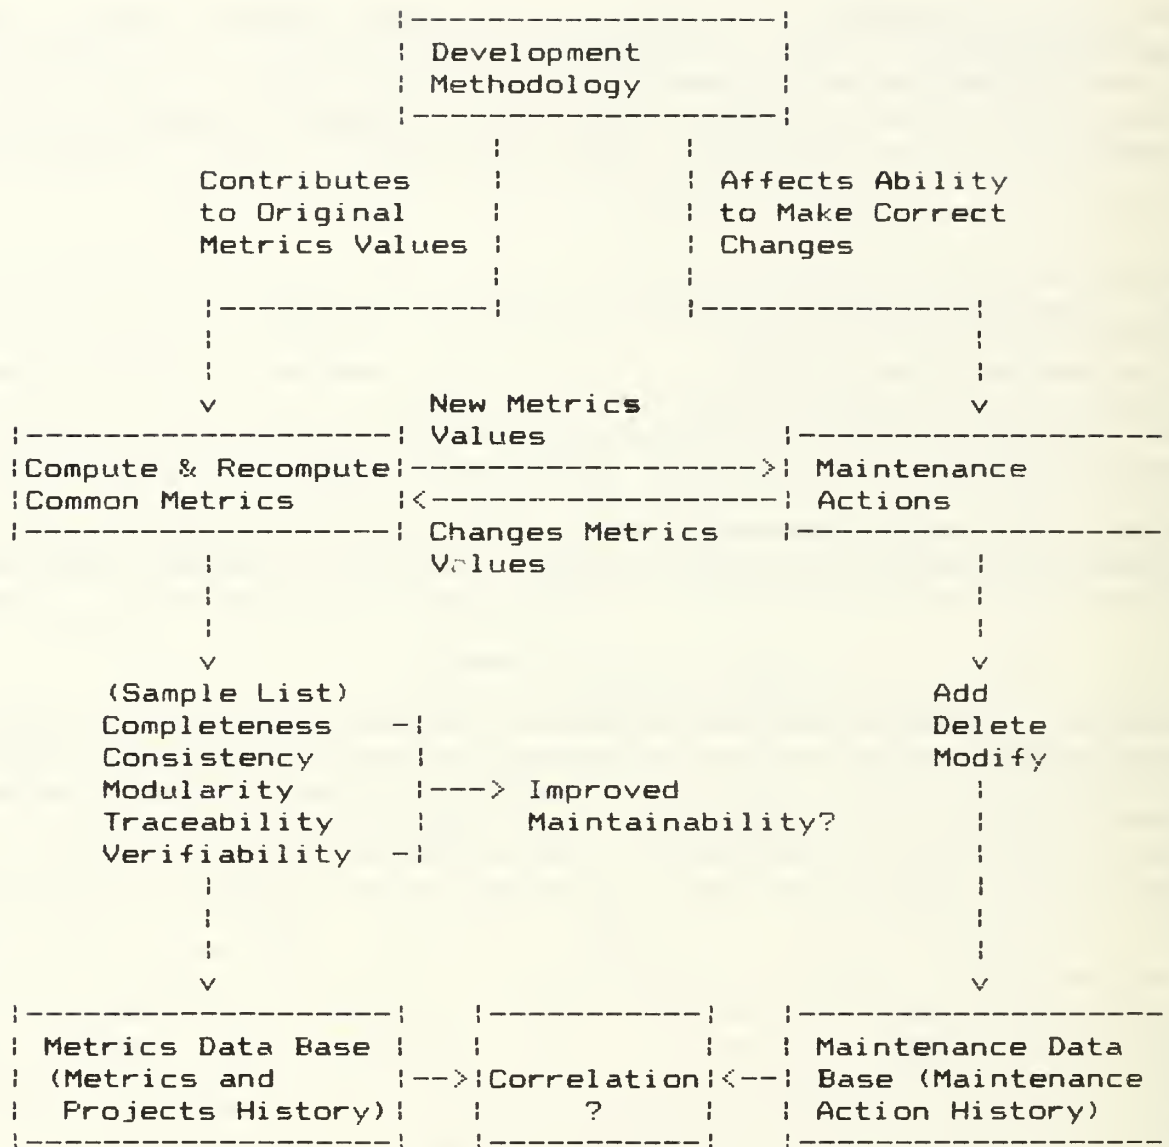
Development Methodology

Contributes to Original Metrics Values

Affects Ability to Make Correct Changes

New Metrics Values

Compute & Recompute Common Metrics

Maintenance Actions

Changes Metrics Values

(Sample List)
Completeness
Consistency
Modularity
Traceability
Verifiability

Improved Maintainability?

Add
Delete
Modify

Metrics Data Base (Metrics and Projects History)

Correlation ?

Maintenance Data Base (Maintenance Action History)